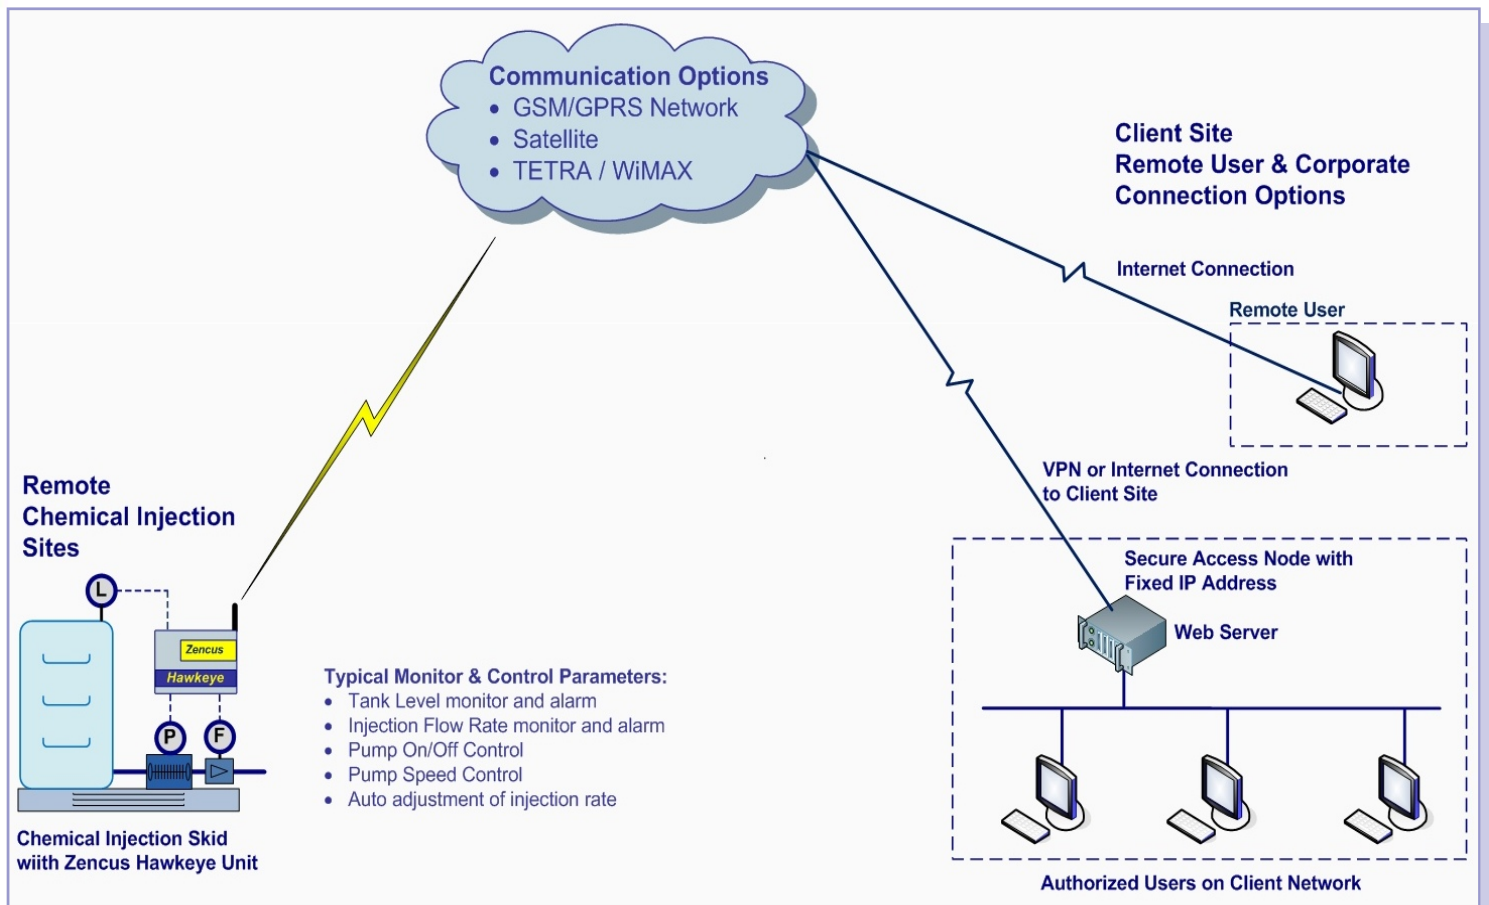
Communication Options
• GSM/GPRS Network
• Satellite
• TETRA / WiMAX

Client Site
Remote User & Corporate Connection Options

Internet Connection

Remote User

VPN or Internet Connection to Client Site

Secure Access Node with Fixed IP Address

Web Server

Authorized Users on Client Network

Remote Chemical Injection Sites

L

Zencus
Hawkeye

P F

Chemical Injection Skid with Zencus Hawkeye Unit

Typical Monitor & Control Parameters:
• Tank Level monitor and alarm
• Injection Flow Rate monitor and alarm
• Pump On/Off Control
• Pump Speed Control
• Auto adjustment of injection rate